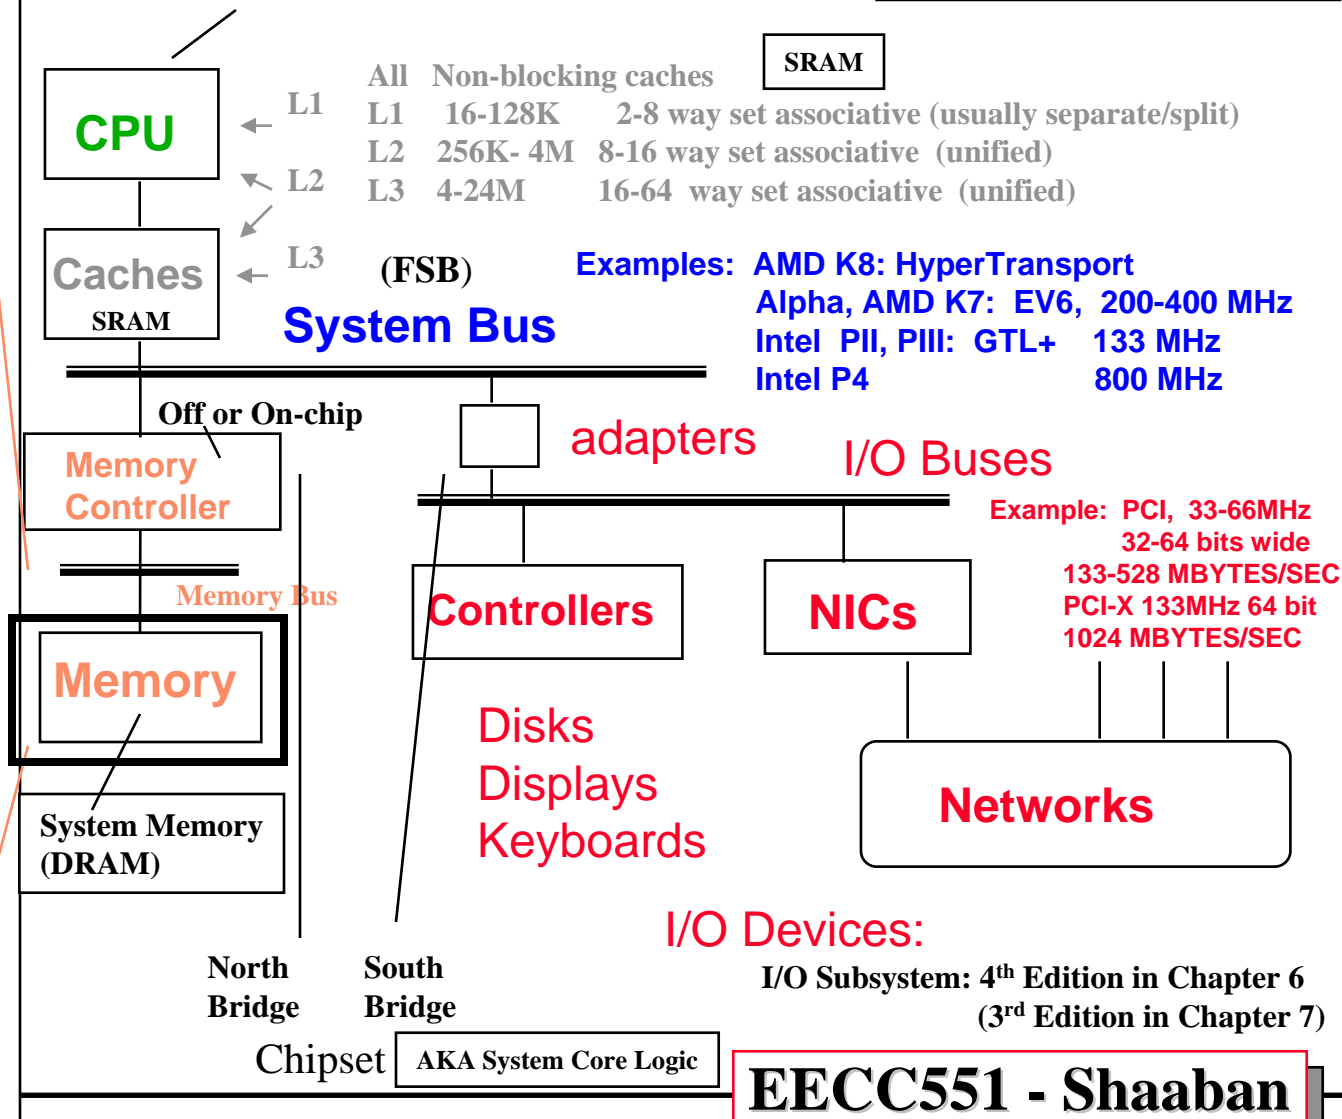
CPU

Caches
SRAM

L1
L2
L3

All Non-blocking caches
L1 16-128K 2-8 way set associative (usually separate/split)
L2 256K- 4M 8-16 way set associative (unified)
L3 4-24M 16-64 way set associative (unified)

SRAM

(FSB)
System Bus

Examples: AMD K8: HyperTransport
Alpha, AMD K7: EV6, 200-400 MHz
Intel PII, PIII: GTL+ 133 MHz
Intel P4 800 MHz

Off or On-chip
Memory Controller

adapters

I/O Buses

Example: PCI, 33-66MHz
32-64 bits wide
133-528 MBYTES/SEC
PCI-X 133MHz 64 bit
1024 MBYTES/SEC

Memory Bus

Memory

Controllers

NICs

Disks
Displays
Keyboards

Networks

System Memory
(DRAM)

I/O Devices:

North Bridge

South Bridge

I/O Subsystem: 4$^{th}$ Edition in Chapter 6
(3$^{rd}$ Edition in Chapter 7)

Chipset

AKA System Core Logic

EECC551 - Shaaban